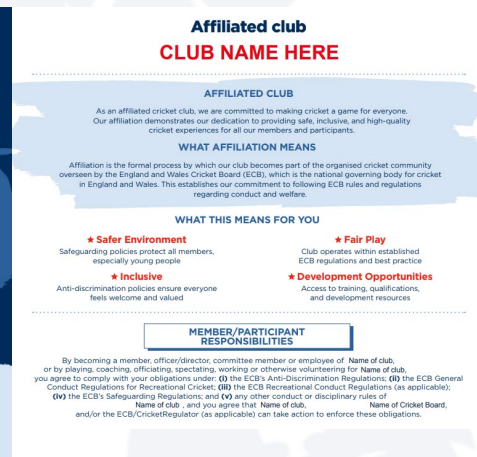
Affiliated club

CLUB NAME HERE

AFFILIATED CLUB

As an affiliated cricket club, we are committed to making cricket a game for everyone. Our affiliation demonstrates our dedication to providing safe, inclusive, and high-quality cricket experiences for all our members and participants.

WHAT AFFILIATION MEANS

Affiliation is the formal process by which our club becomes part of the organised cricket community overseen by the England and Wales Cricket Board (ECB), which is the national governing body for cricket in England and Wales. This establishes our commitment to following ECB rules and regulations regarding conduct and welfare.

WHAT THIS MEANS FOR YOU

★ Safer Environment
Safeguarding policies protect all members, especially young people

★ Fair Play
Club operates within established ECB regulations and best practice

★ Inclusive
Anti-discrimination policies ensure everyone feels welcome and valued

★ Development Opportunities
Access to training, qualifications, and development resources

MEMBER/PARTICIPANT RESPONSIBILITIES

By becoming a member, officer/director, committee member or employee of Name of club, or by playing, coaching, officiating, spectating, working or otherwise volunteering for Name of club, you agree to comply with your obligations under: (i) the ECB's Anti-Discrimination Regulations; (ii) the ECB General Conduct Regulations for Recreational Cricket; (iii) the ECB Recreational Conduct Regulations (as applicable); (iv) the ECB's Safeguarding Regulations; and (v) any other conduct or disciplinary rules of Name of club, and you agree that Name of club, Name of Cricket Board, and/or the ECB/CricketRegulator (as applicable) can take action to enforce these obligations.